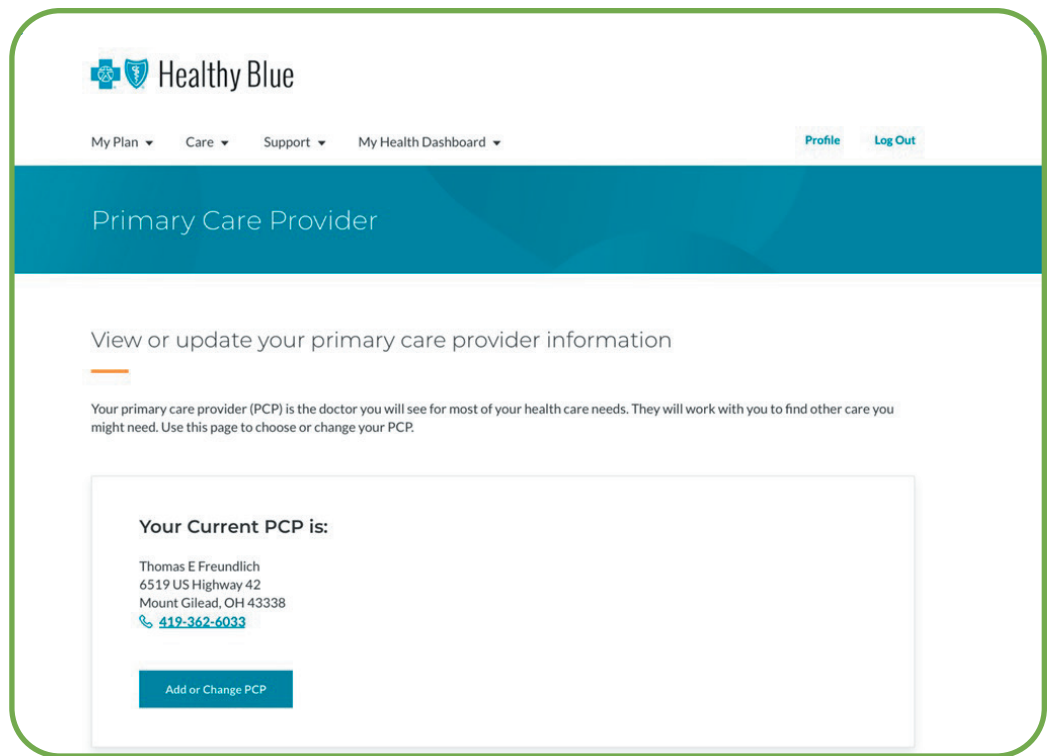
Healthy Blue

My Plan ▾ Care ▾ Support ▾ My Health Dashboard ▾

Profile Log Out

Primary Care Provider

View or update your primary care provider information

Your primary care provider (PCP) is the doctor you will see for most of your health care needs. They will work with you to find other care you might need. Use this page to choose or change your PCP.

Your Current PCP is:

Thomas E Freundlich
6519 US Highway 42
Mount Gilead, OH 43338
419-362-6033

Add or Change PCP